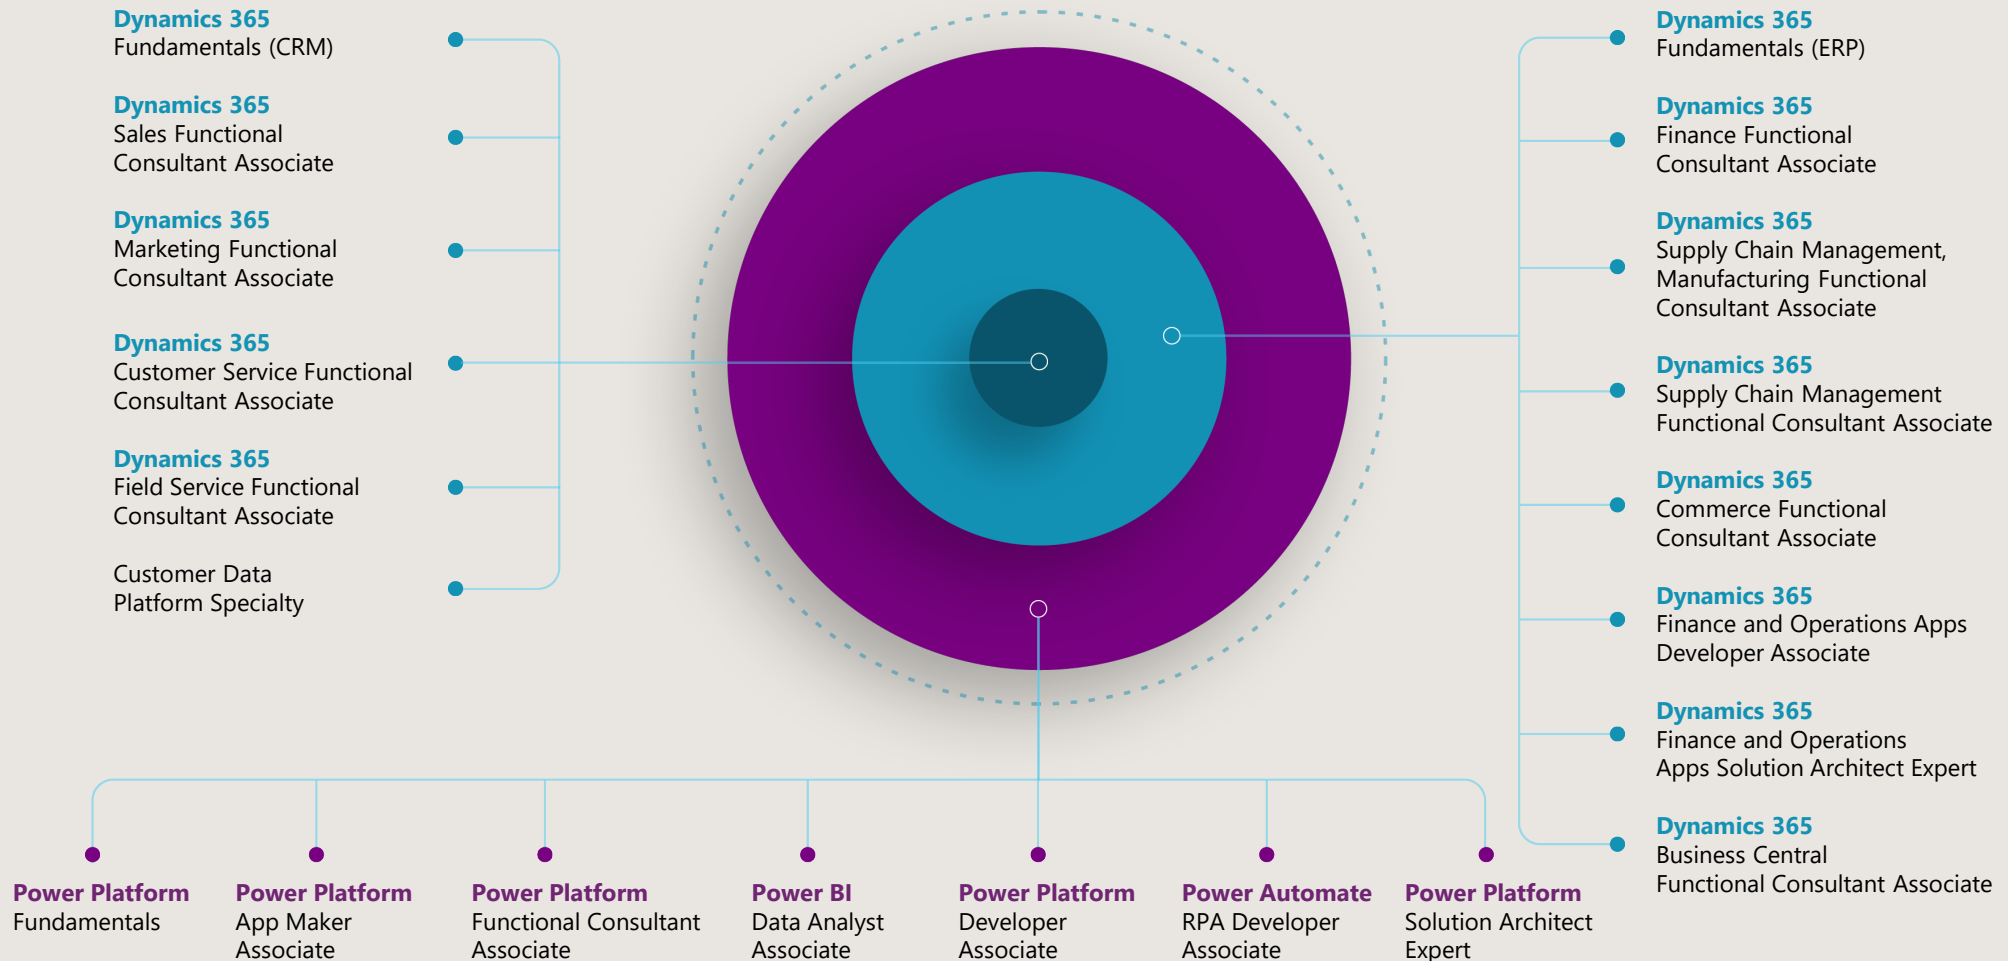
Dynamics 365
Fundamentals (CRM)

Dynamics 365
Sales Functional Consultant Associate

Dynamics 365
Marketing Functional Consultant Associate

Dynamics 365
Customer Service Functional Consultant Associate

Dynamics 365
Field Service Functional Consultant Associate

Customer Data Platform Specialty

Dynamics 365
Fundamentals (ERP)

Dynamics 365
Finance Functional Consultant Associate

Dynamics 365
Supply Chain Management, Manufacturing Functional Consultant Associate

Dynamics 365
Supply Chain Management Functional Consultant Associate

Dynamics 365
Commerce Functional Consultant Associate

Dynamics 365
Finance and Operations Apps Developer Associate

Dynamics 365
Finance and Operations Apps Solution Architect Expert

Dynamics 365
Business Central Functional Consultant Associate

Power Platform
Fundamentals

Power Platform
App Maker Associate

Power Platform
Functional Consultant Associate

Power BI
Data Analyst Associate

Power Platform
Developer Associate

Power Automate
RPA Developer Associate

Power Platform
Solution Architect Expert